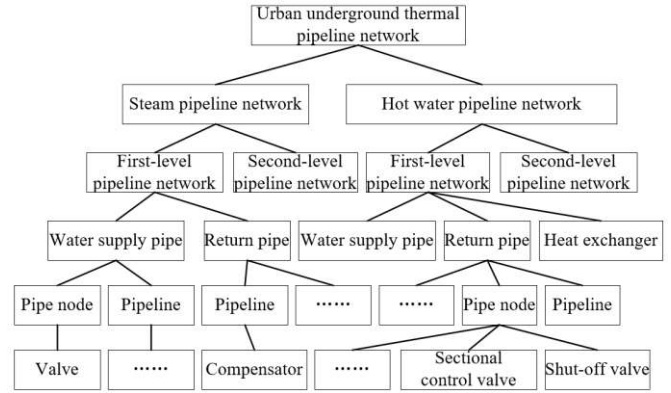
Urban underground thermal pipeline network

Steam pipeline network

Hot water pipeline network

First-level pipeline network

Second-level pipeline network

First-level pipeline network

Second-level pipeline network

Water supply pipe

Return pipe

Water supply pipe

Return pipe

Heat exchanger

Pipe node

Pipeline

Pipeline

……

……

Pipe node

Pipeline

Valve

……

Compensator

……

Sectional control valve

Shut-off valve